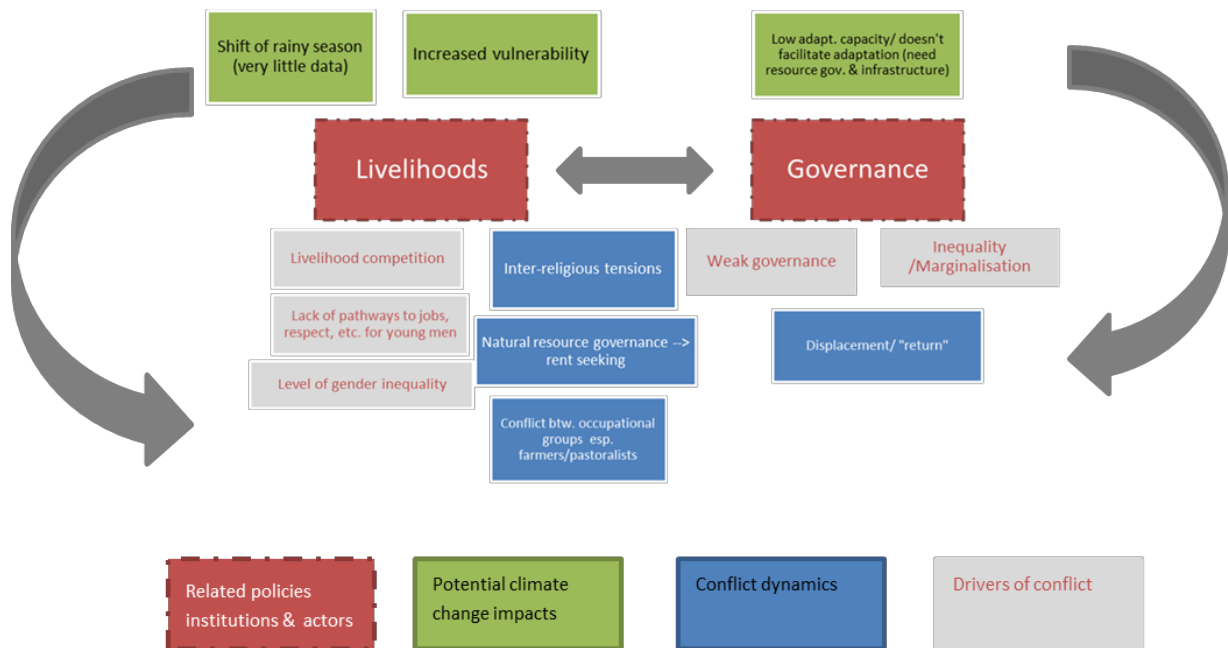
Shift of rainy season (very little data)

Increased vulnerability

Low adapt. capacity/ doesn't facilitate adaptation (need resource gov. & infrastructure)

Livelihoods

Governance

Livelihood competition

Inter-religious tensions

Weak governance

Inequality /Marginalisation

Lack of pathways to jobs, respect, etc. for young men

Natural resource governance --> rent seeking

Displacement/ "return"

Level of gender inequality

Conflict btw. occupational groups esp. farmers/pastoralists

Related policies institutions & actors

Potential climate change impacts

Conflict dynamics

Drivers of conflict